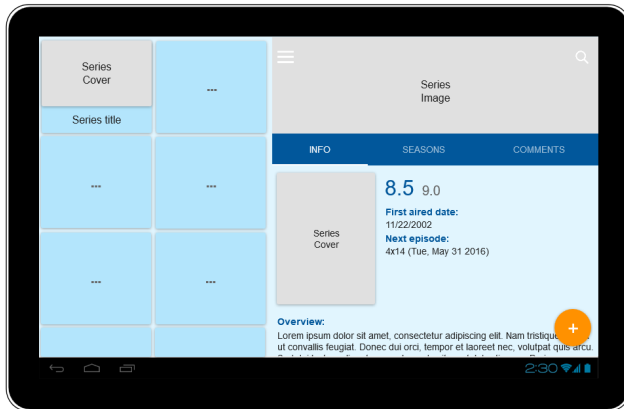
Series Cover

Series title

...

...

...

...

...

Series Image

INFO

SEASONS

COMMENTS

Series Cover

8.5 9.0

First aired date:
11/22/2002

Next episode:
4x14 (Tue, May 31 2016)

Overview:
Lorem ipsum dolor sit amet, consectetur adipiscing elit. Nam tristique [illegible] ut convallis feugiat. Donec dui orci, tempor et laoreet nec, volutpat quis arcu. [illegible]

+

2:30